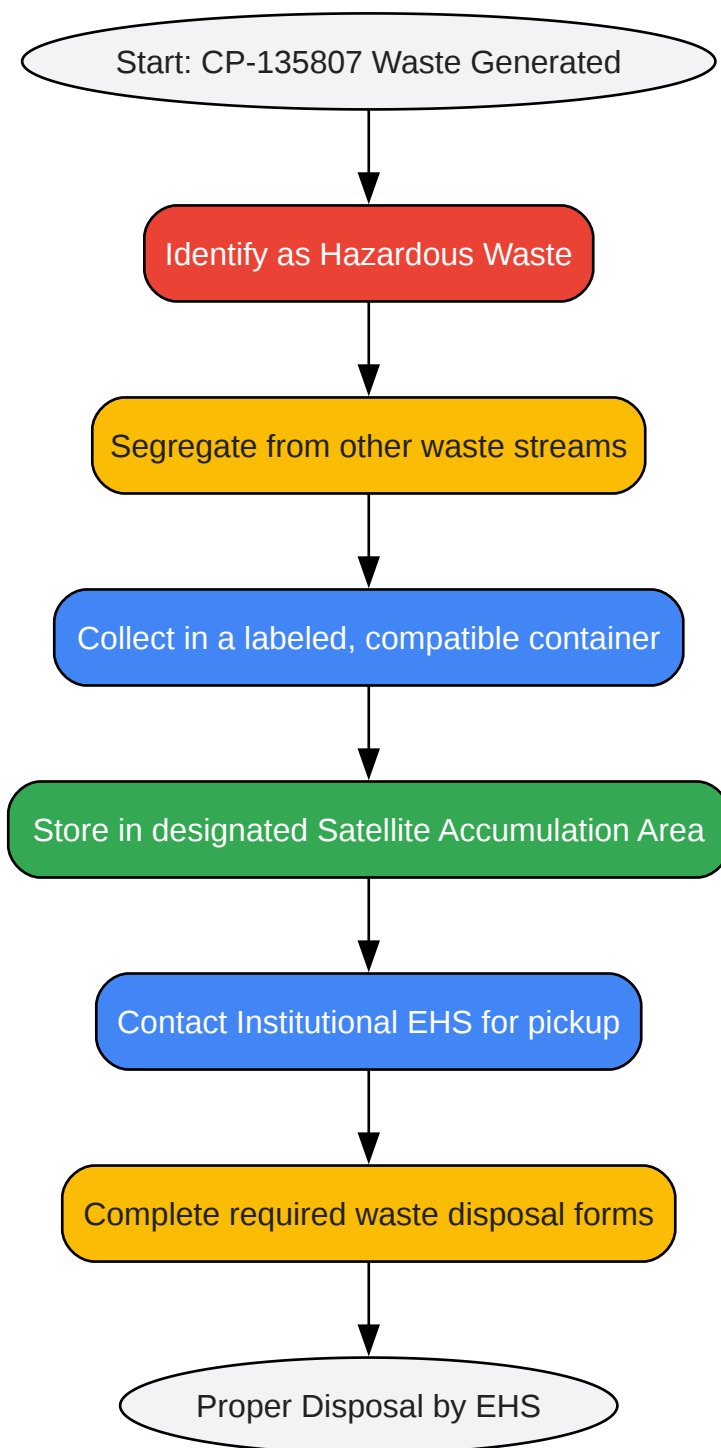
Start: CP-135807 Waste Generated

Identify as Hazardous Waste

Segregate from other waste streams

Collect in a labeled, compatible container

Store in designated Satellite Accumulation Area

Contact Institutional EHS for pickup

Complete required waste disposal forms

Proper Disposal by EHS